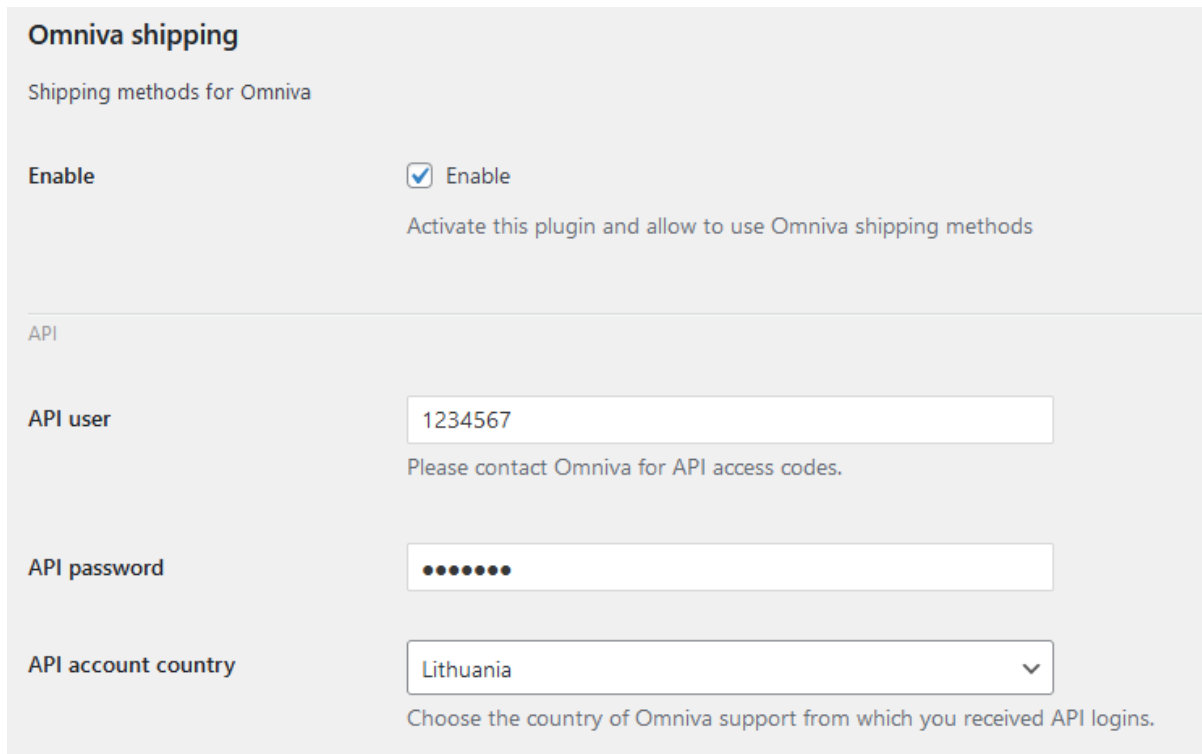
Omniva shipping

Shipping methods for Omniva

Enable

Enable

Activate this plugin and allow to use Omniva shipping methods

API

API user

1234567

Please contact Omniva for API access codes.

API password

•••••••

API account country

Lithuania

Choose the country of Omniva support from which you received API logins.